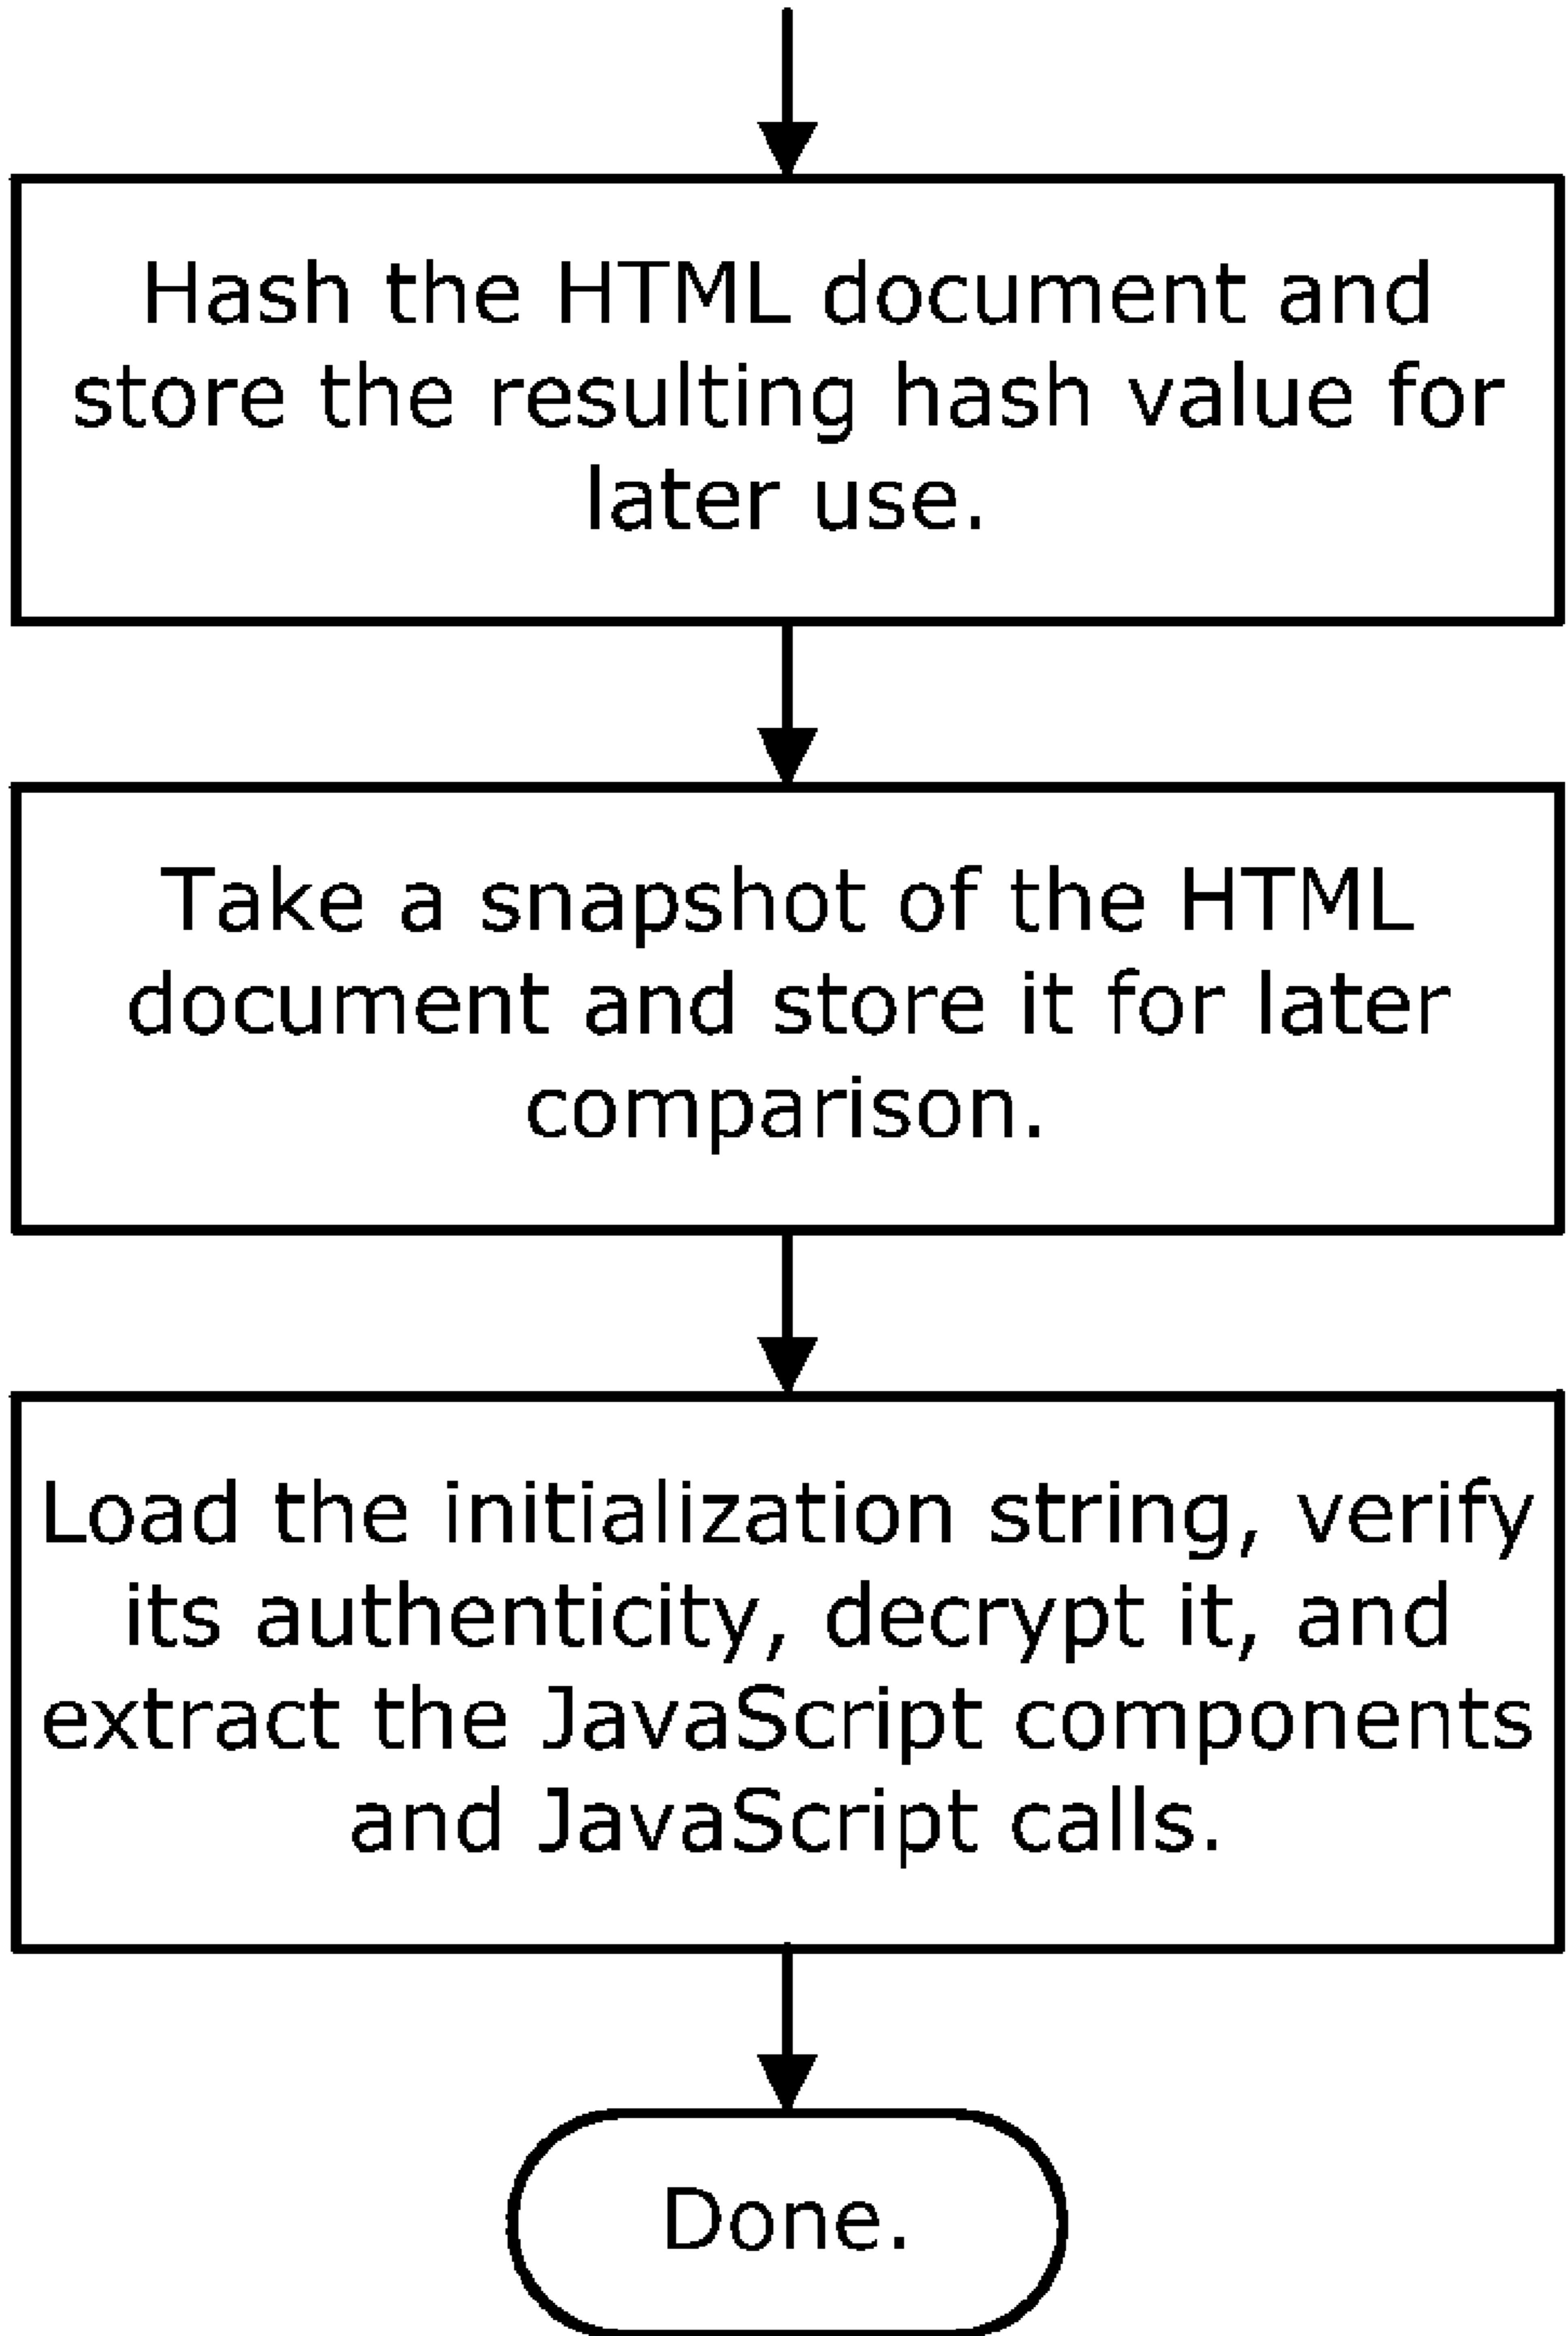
Hash the HTML document and store the resulting hash value for later use.

Take a snapshot of the HTML document and store it for later comparison.

Load the initialization string, verify its authenticity, decrypt it, and extract the JavaScript components and JavaScript calls.

Done.